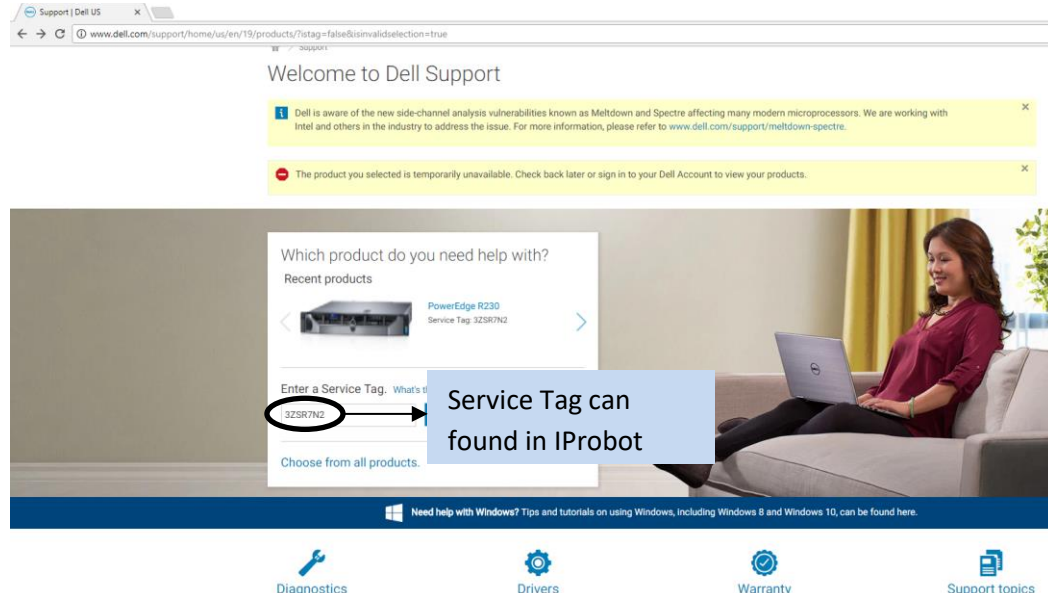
Support | Dell US ×

www.dell.com/support/home/us/en/19/products/?istag=false&isinvalidselection=true

Support

Welcome to Dell Support

Dell is aware of the new side-channel analysis vulnerabilities known as Meltdown and Spectre affecting many modern microprocessors. We are working with Intel and others in the industry to address the issue. For more information, please refer to www.dell.com/support/meltdown-spectre.

×

The product you selected is temporarily unavailable. Check back later or sign in to your Dell Account to view your products.

×

Which product do you need help with?

Recent products

PowerEdge R230
Service Tag: 3ZSR7N2

Enter a Service Tag. What's t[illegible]

3ZSR7N2

Service Tag can found in IProbot

Choose from all products.

Need help with Windows? Tips and tutorials on using Windows, including Windows 8 and Windows 10, can be found here.

Diagnostics

Drivers

Warranty

Support topics